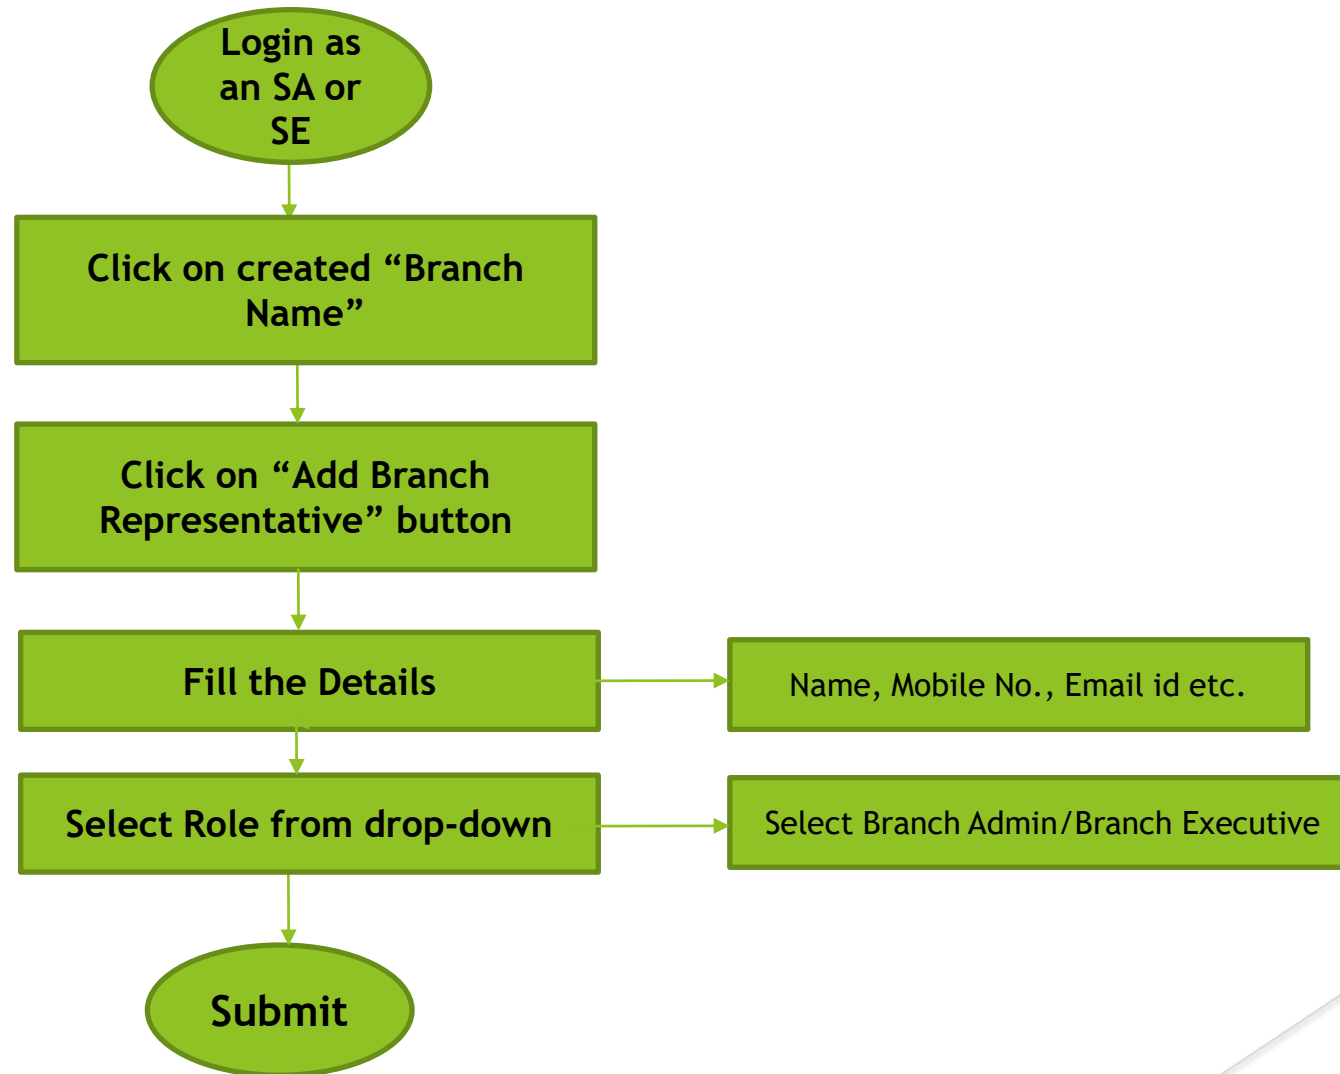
Login as an SA or SE

Click on created “Branch Name”

Click on “Add Branch Representative” button

Fill the Details

Name, Mobile No., Email id etc.

Select Role from drop-down

Select Branch Admin/Branch Executive

Submit